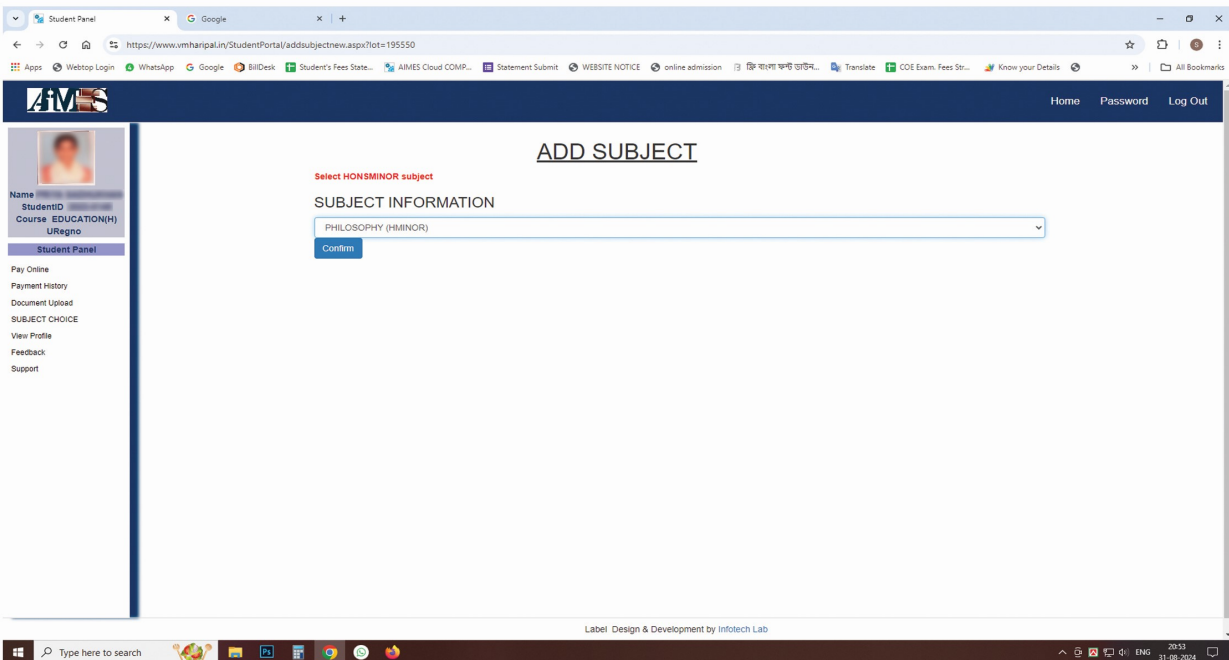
Student Panel
Google
https://www.vmharipal.in/StudentPortal/addsubjectnew.aspx?lot=195550
Apps Webtop Login WhatsApp Google BillDesk Student's Fees State... AIMES Cloud COMP... Statement Submit WEBSITE NOTICE online admission ফ্রি বাংলা ফন্ট ডাউন... Translate COE Exam. Fees Str... Know your Details All Bookmarks

AIMES
Home Password Log Out

Name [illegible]
StudentID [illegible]
Course EDUCATION(H)
URegno
Student Panel
Pay Online
Payment History
Document Upload
SUBJECT CHOICE
View Profile
Feedback
Support

ADD SUBJECT
Select HONSMINOR subject
SUBJECT INFORMATION
PHILOSOPHY (HMINOR)
Confirm

Label Design & Development by Infotech Lab

Type here to search
ENG 20:53 31-08-2024